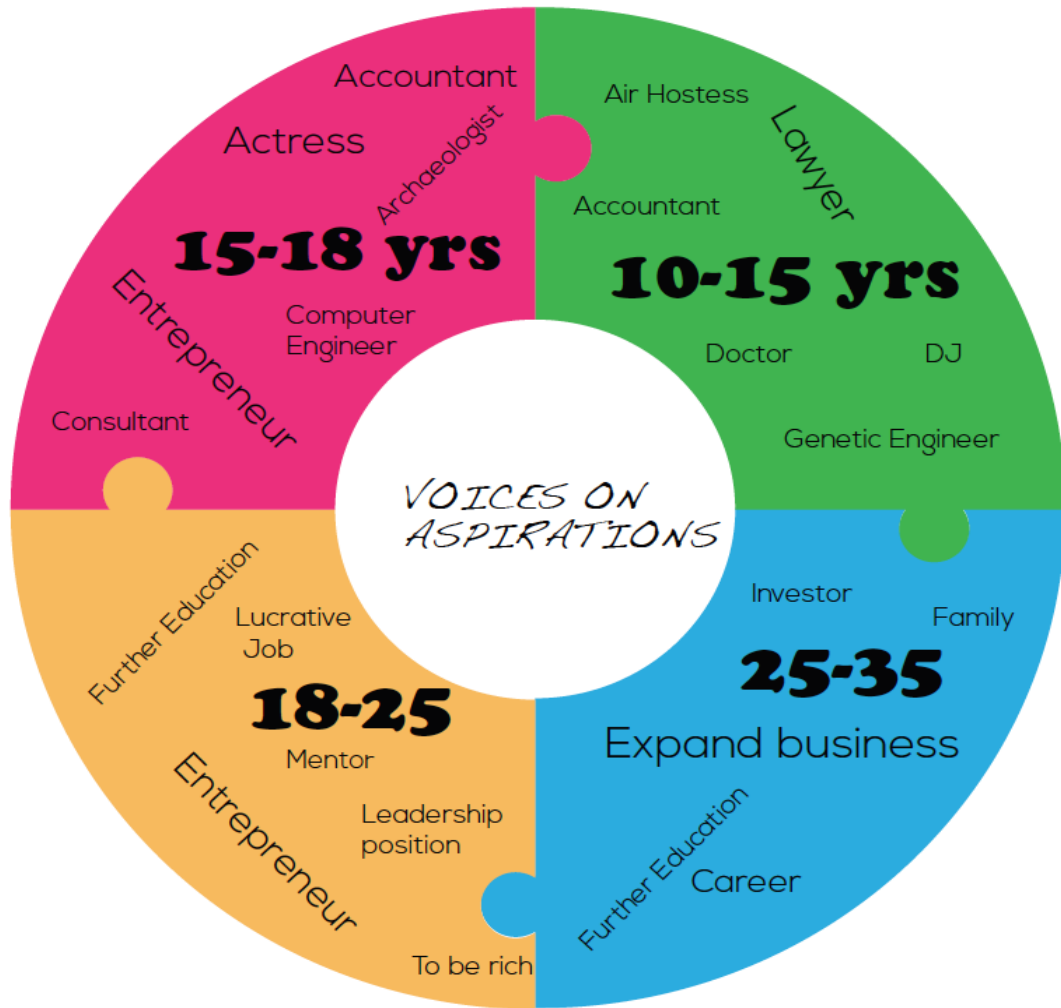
VOICES ON ASPIRATIONS

Accountant
Actress
Archaeologist
15-18 yrs
Entrepreneur
Computer Engineer
Consultant

Air Hostess
Lawyer
Accountant
10-15 yrs
Doctor
DJ
Genetic Engineer

Further Education
Lucrative Job
18-25
Mentor
Entrepreneur
Leadership position
To be rich

Investor
Family
25-35
Expand business
Further Education
Career